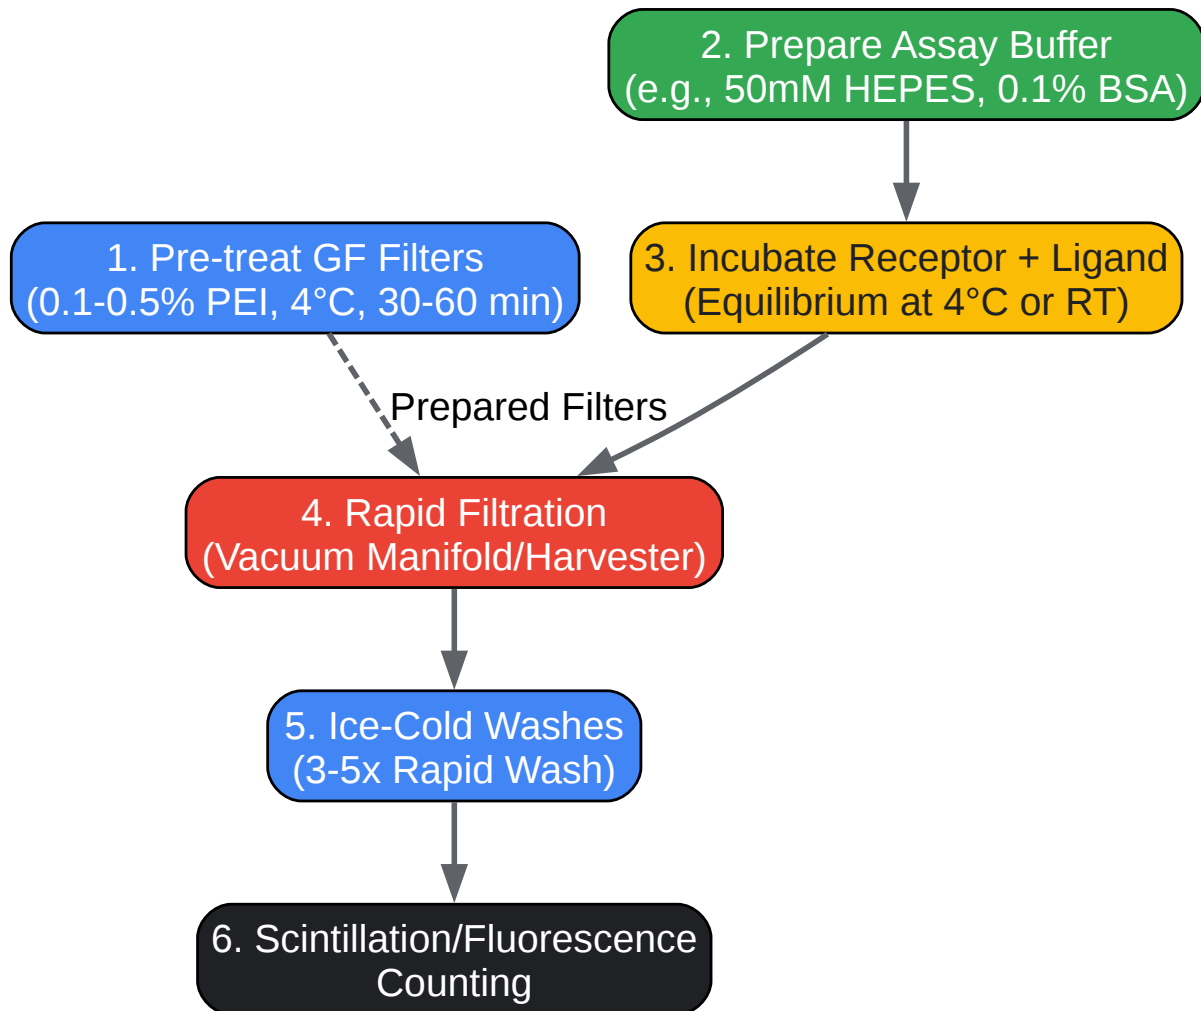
2. Prepare Assay Buffer
(e.g., 50mM HEPES, 0.1% BSA)

1. Pre-treat GF Filters
(0.1-0.5% PEI, 4°C, 30-60 min)

3. Incubate Receptor + Ligand
(Equilibrium at 4°C or RT)

Prepared Filters

4. Rapid Filtration
(Vacuum Manifold/Harvester)

5. Ice-Cold Washes
(3-5x Rapid Wash)

6. Scintillation/Fluorescence
Counting